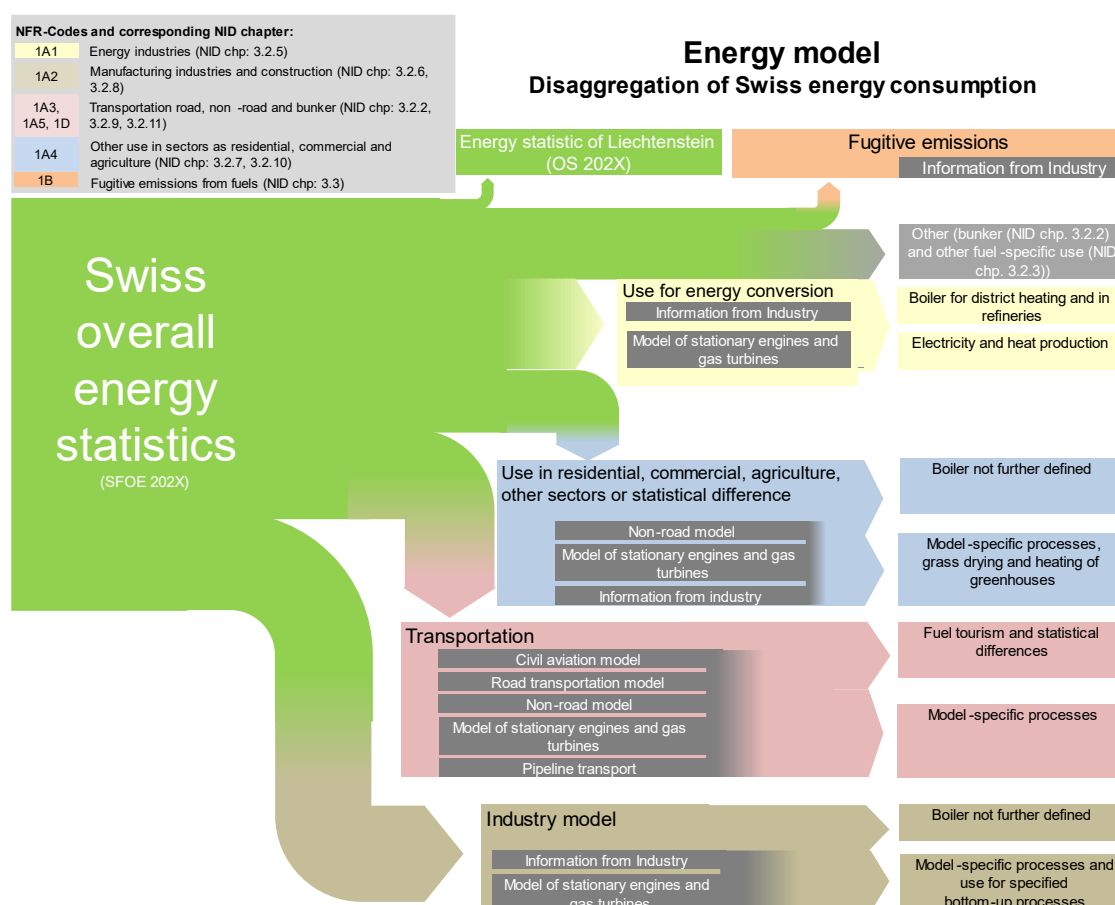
NFR-Codes and corresponding NID chapter:

| | |
|---|---|
| 1A1 | Energy industries (NID chp: 3.2.5) |
| 1A2 | Manufacturing industries and construction (NID chp: 3.2.6, 3.2.8) |
| 1A3, 1A5, 1D | Transportation road, non -road and bunker (NID chp: 3.2.2, 3.2.9, 3.2.11) |
| 1A4 | Other use in sectors as residential, commercial and agriculture (NID chp: 3.2.7, 3.2.10) |
| 1B | Fugitive emissions from fuels (NID chp: 3.3) |

Energy model
Disaggregation of Swiss energy consumption

Energy statistic of Liechtenstein (OS 202X)

Fugitive emissions
Information from Industry

Swiss overall energy statistics
(SFOE 202X)

Other (bunker (NID chp. 3.2.2) and other fuel -specific use (NID chp. 3.2.3))

Use for energy conversion
Information from Industry
Model of stationary engines and gas turbines

Boiler for district heating and in refineries

Electricity and heat production

Use in residential, commercial, agriculture, other sectors or statistical difference
Non-road model
Model of stationary engines and gas turbines
Information from industry

Boiler not further defined

Model -specific processes, grass drying and heating of greenhouses

Transportation
Civil aviation model
Road transportation model
Non-road model
Model of stationary engines and gas turbines
Pipeline transport

Fuel tourism and statistical differences

Model -specific processes

Industry model
Information from Industry
Model of stationary engines and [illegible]

Boiler not further defined

Model -specific processes and use for specified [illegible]